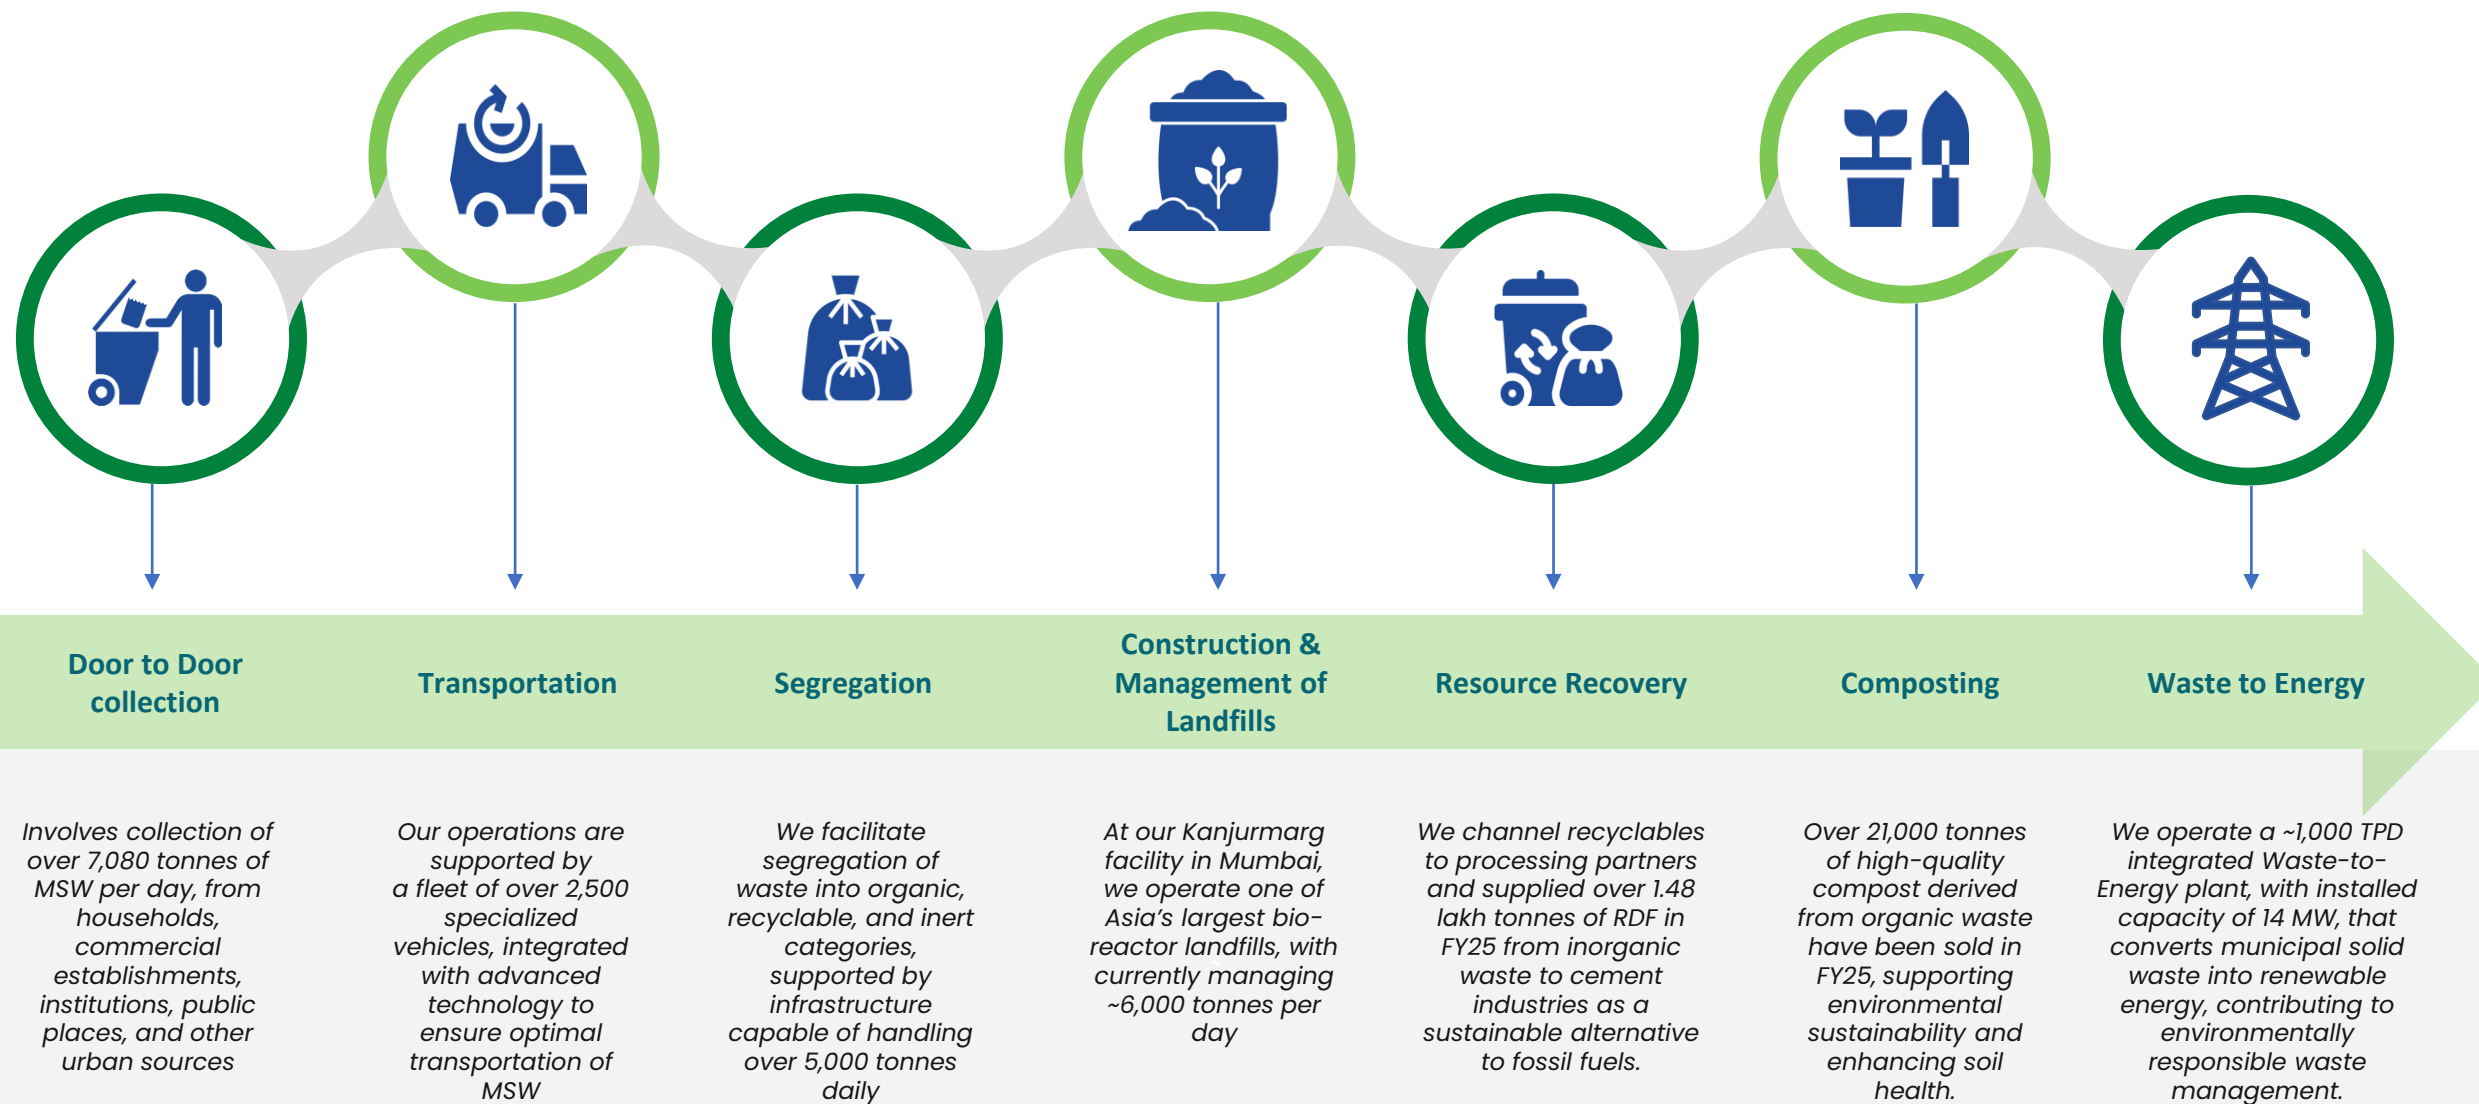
Door to Door collection

Transportation

Segregation

Construction & Management of Landfills

Resource Recovery

Composting

Waste to Energy

Involves collection of over 7,080 tonnes of MSW per day, from households, commercial establishments, institutions, public places, and other urban sources

Our operations are supported by a fleet of over 2,500 specialized vehicles, integrated with advanced technology to ensure optimal transportation of MSW

We facilitate segregation of waste into organic, recyclable, and inert categories, supported by infrastructure capable of handling over 5,000 tonnes daily

At our Kanjurmarg facility in Mumbai, we operate one of Asia's largest bio-reactor landfills, with currently managing ~6,000 tonnes per day

We channel recyclables to processing partners and supplied over 1.48 lakh tonnes of RDF in FY25 from inorganic waste to cement industries as a sustainable alternative to fossil fuels.

Over 21,000 tonnes of high-quality compost derived from organic waste have been sold in FY25, supporting environmental sustainability and enhancing soil health.

We operate a ~1,000 TPD integrated Waste-to-Energy plant, with installed capacity of 14 MW, that converts municipal solid waste into renewable energy, contributing to environmentally responsible waste management.